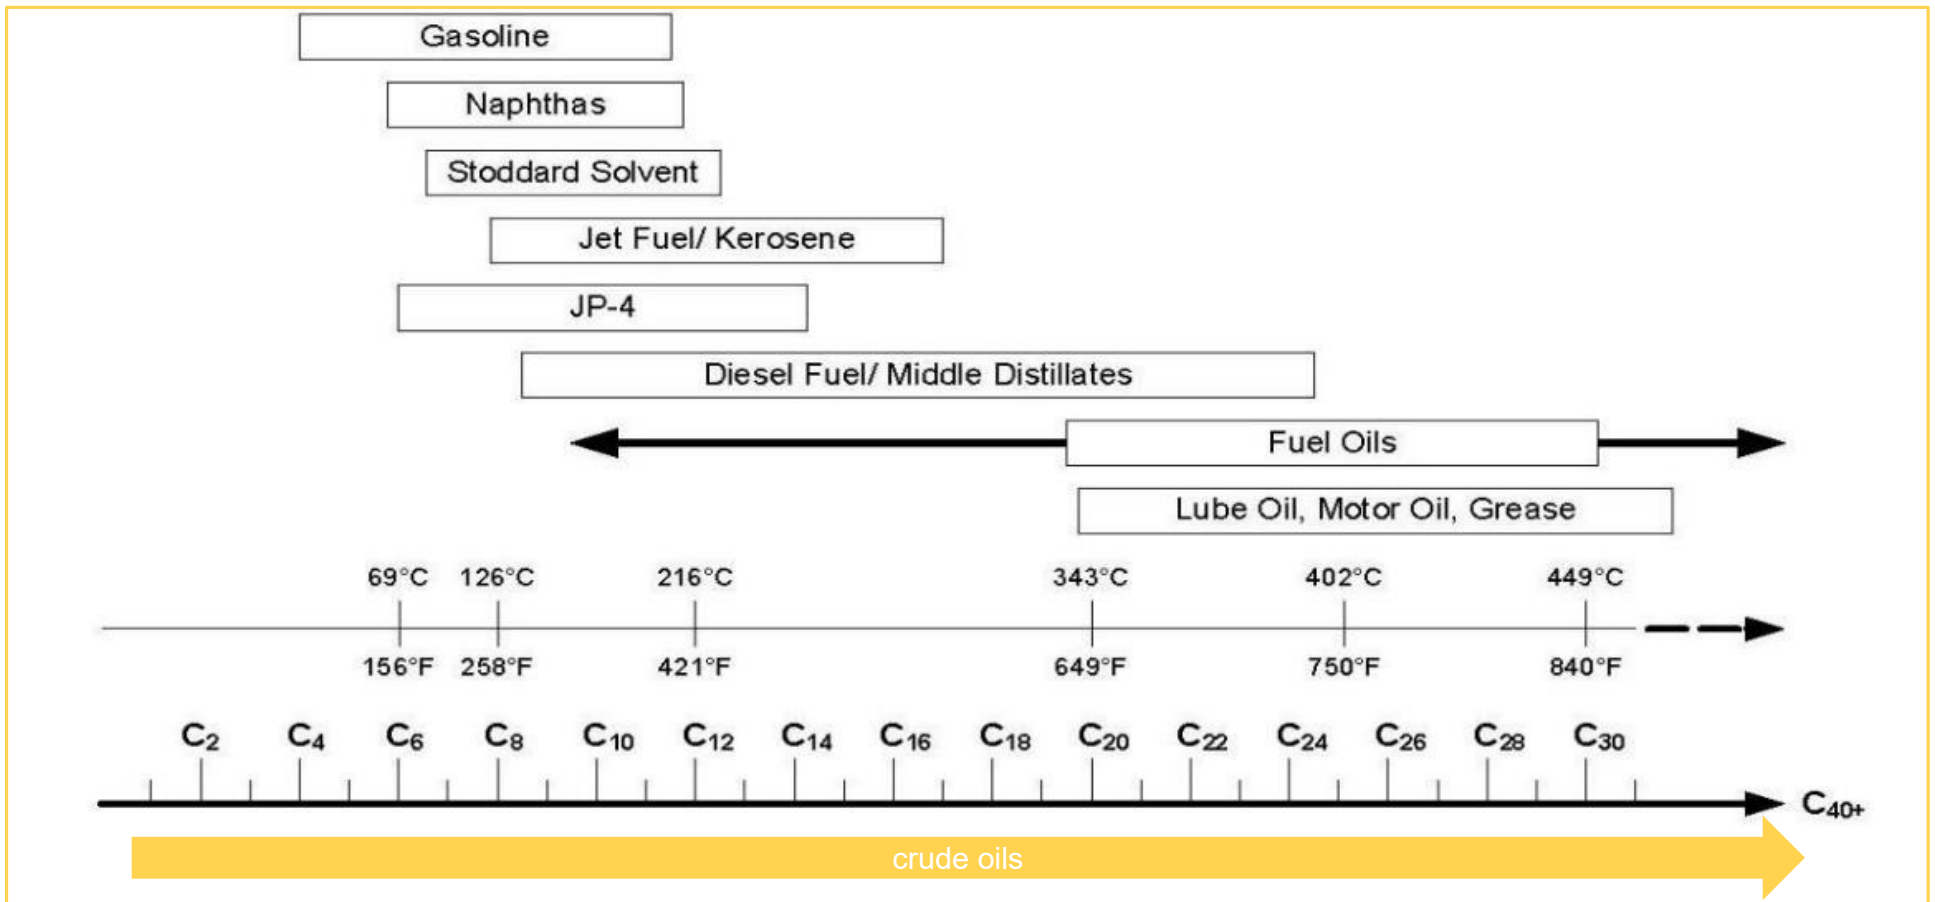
Gasoline

Naphthas

Stoddard Solvent

Jet Fuel/ Kerosene

JP-4

Diesel Fuel/ Middle Distillates

Fuel Oils

Lube Oil, Motor Oil, Grease

69°C 126°C 216°C 343°C 402°C 449°C

156°F 258°F 421°F 649°F 750°F 840°F

$C_2$ $C_4$ $C_6$ $C_8$ $C_{10}$ $C_{12}$ $C_{14}$ $C_{16}$ $C_{18}$ $C_{20}$ $C_{22}$ $C_{24}$ $C_{26}$ $C_{28}$ $C_{30}$ $C_{40+}$

crude oils